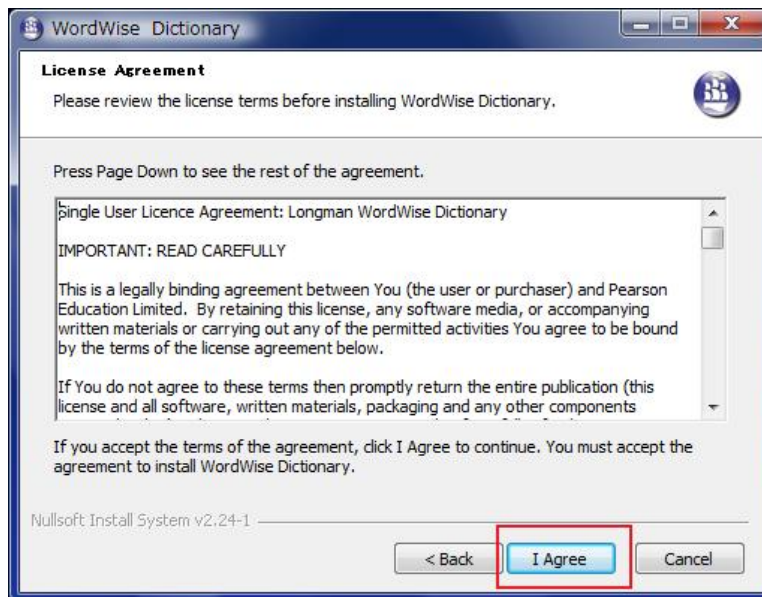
WordWise Dictionary

License Agreement

Please review the license terms before installing WordWise Dictionary.

Press Page Down to see the rest of the agreement.

Single User Licence Agreement: Longman WordWise Dictionary

IMPORTANT: READ CAREFULLY

This is a legally binding agreement between You (the user or purchaser) and Pearson Education Limited. By retaining this license, any software media, or accompanying written materials or carrying out any of the permitted activities You agree to be bound by the terms of the license agreement below.

If You do not agree to these terms then promptly return the entire publication (this license and all software, written materials, packaging and any other components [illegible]

If you accept the terms of the agreement, click I Agree to continue. You must accept the agreement to install WordWise Dictionary.

Nullsoft Install System v2.24-1

< Back

I Agree

Cancel